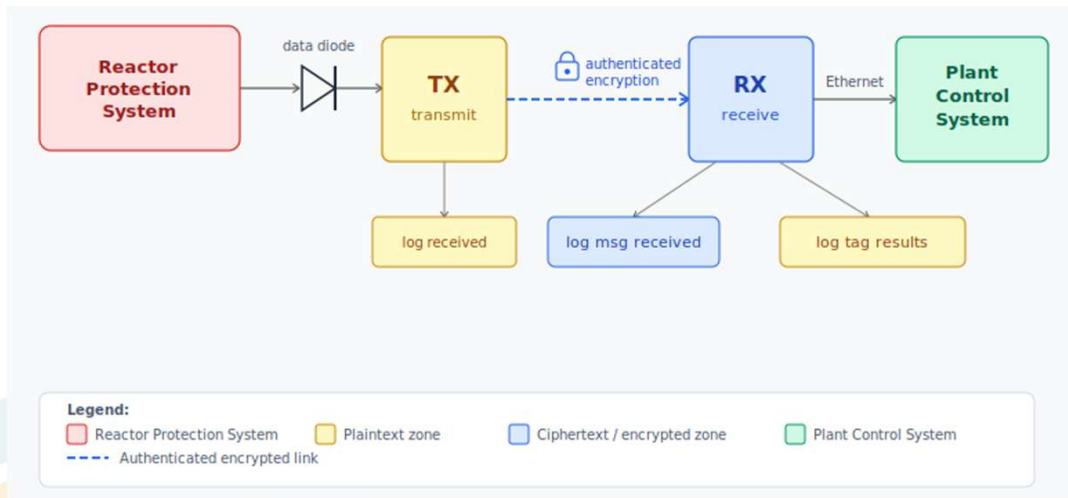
Reactor Protection System

data diode

TX
transmit

authenticated encryption

RX
receive

Ethernet

Plant Control System

log received

log msg received

log tag results

Legend:
Reactor Protection System
Plaintext zone
Ciphertext / encrypted zone
Plant Control System
Authenticated encrypted link